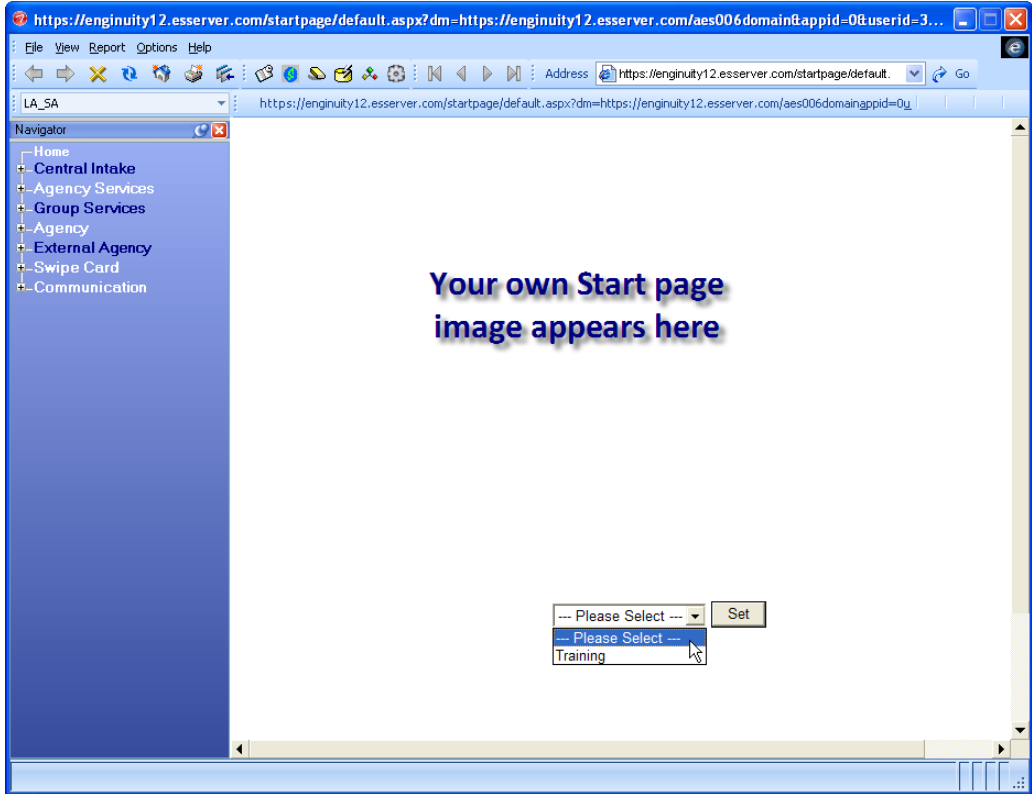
https://enginuity12.esserver.com/startpage/default.aspx?dm=https://enginuity12.esserver.com/aes006domain&appid=0&userid=3...

File View Report Options Help

Address https://enginuity12.esserver.com/startpage/default. Go

LA_SA

https://enginuity12.esserver.com/startpage/default.aspx?dm=https://enginuity12.esserver.com/aes006domainappid=0u

Navigator

Home
Central Intake
Agency Services
Group Services
Agency
External Agency
Swipe Card
Communication

Your own Start page image appears here

--- Please Select --- Set
--- Please Select ---
Training